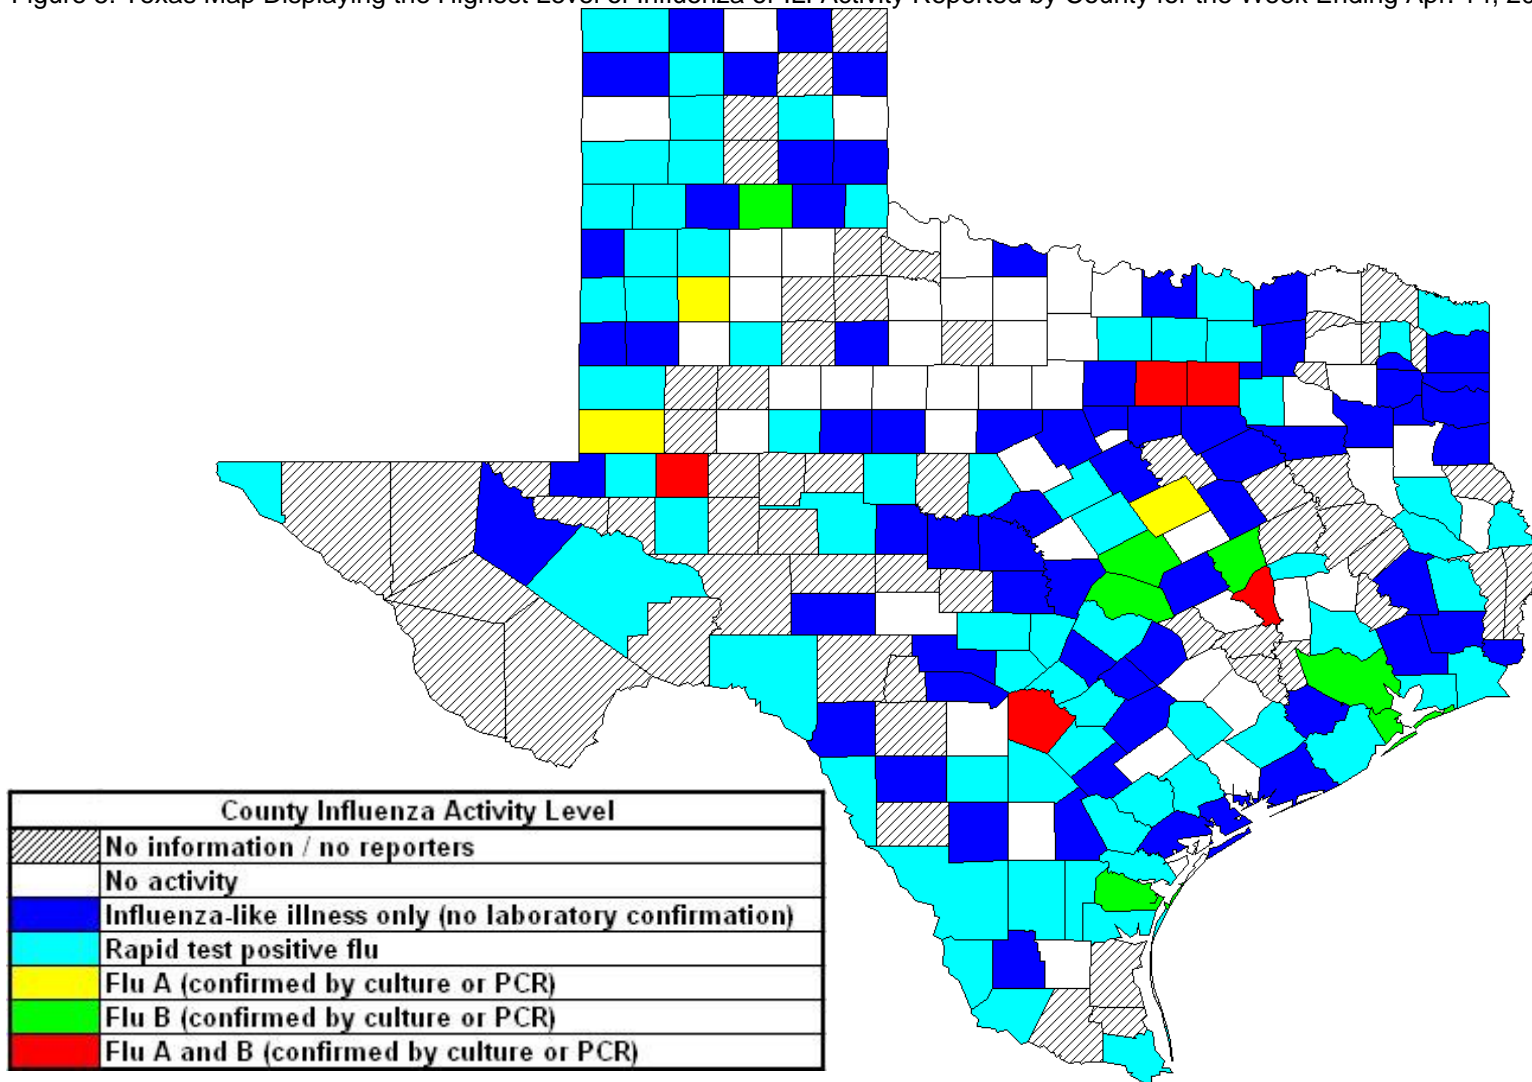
Figure 3: Texas Map Displaying the Highest Level of Influenza or ILI Activity Reported by County for the Week Ending Apr. 14, 2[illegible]

| County Influenza Activity Level |
|---|
| No information / no reporters |
| No activity |
| Influenza-like illness only (no laboratory confirmation) |
| Rapid test positive flu |
| Flu A (confirmed by culture or PCR) |
| Flu B (confirmed by culture or PCR) |
| Flu A and B (confirmed by culture or PCR) |